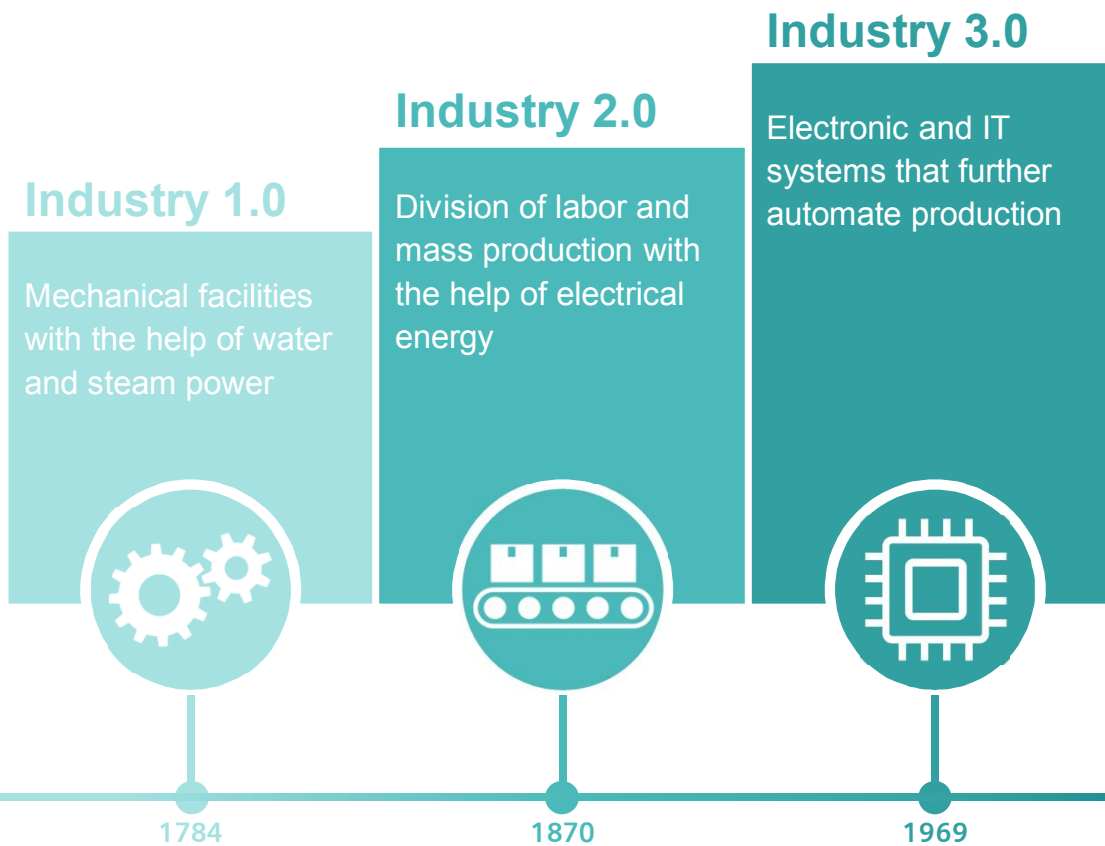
Industry 1.0

Mechanical facilities with the help of water and steam power

Industry 2.0

Division of labor and mass production with the help of electrical energy

Industry 3.0

Electronic and IT systems that further automate production

1784

1870

1969